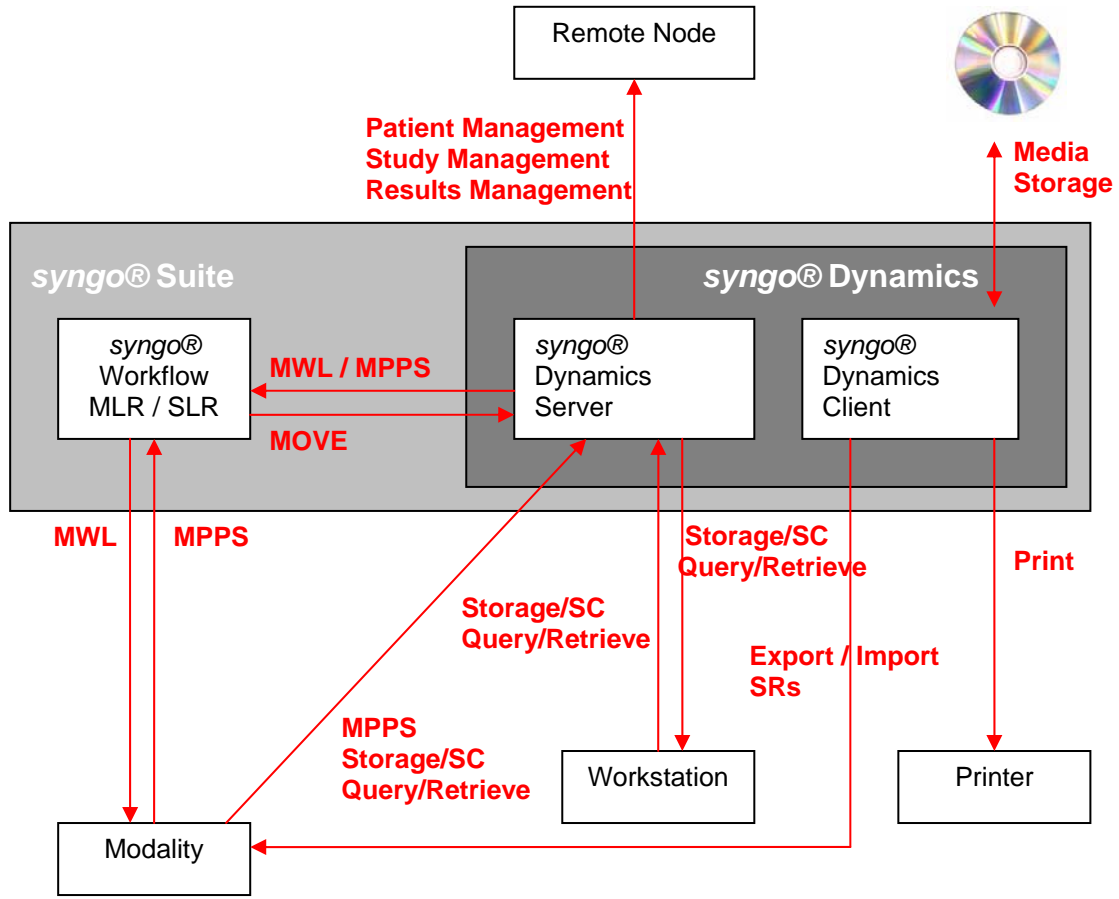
Remote Node

Media Storage

Patient Management
Study Management
Results Management

syngo® Suite

syngo® Dynamics

syngo® Workflow MLR / SLR

MWL / MPPS

MOVE

syngo® Dynamics Server

syngo® Dynamics Client

MWL

MPPS

Storage/SC
Query/Retrieve

Print

Storage/SC
Query/Retrieve

Export / Import
SRs

MPPS
Storage/SC
Query/Retrieve

Workstation

Printer

Modality